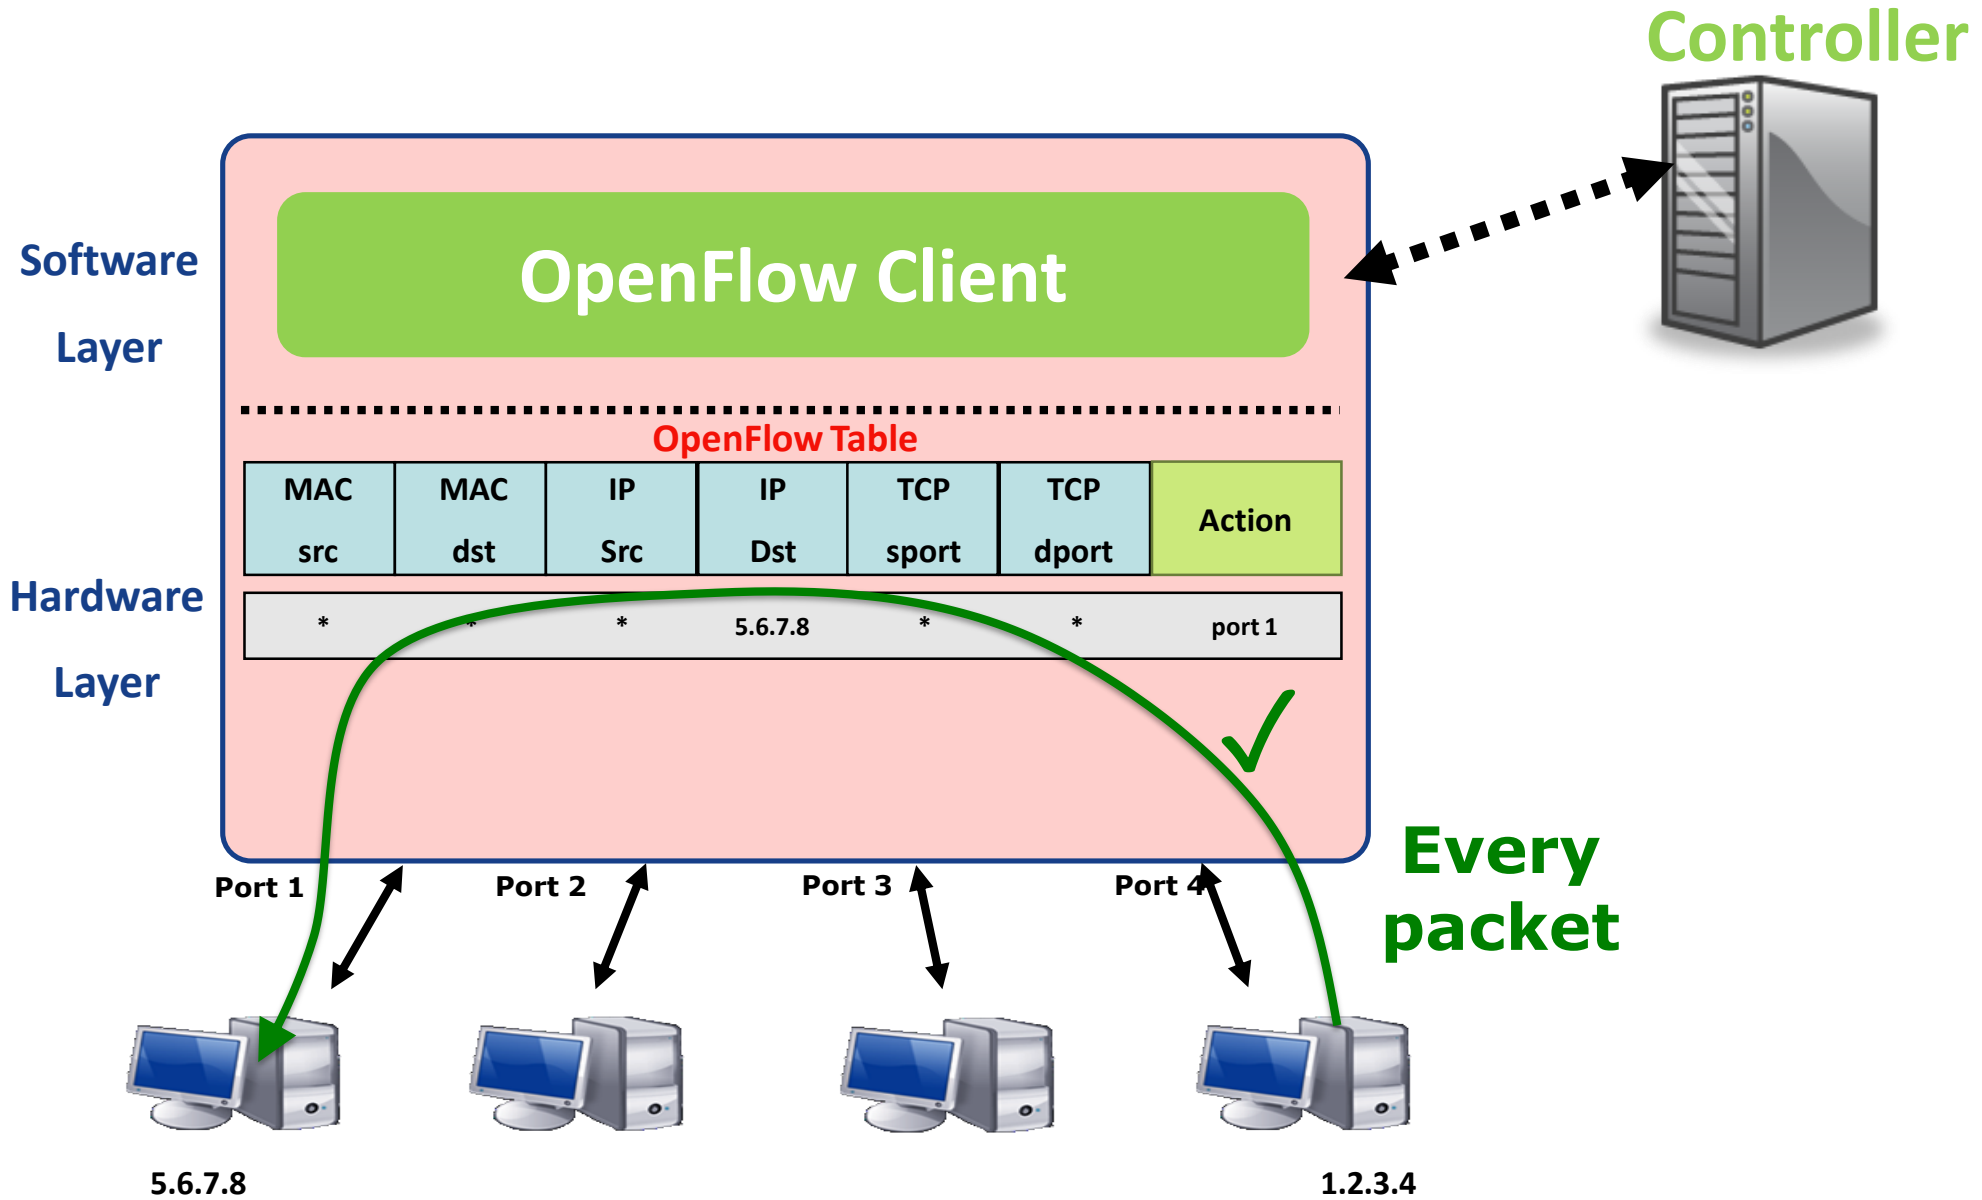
Controller

Software Layer

OpenFlow Client

OpenFlow Table

| MAC src | MAC dst | IP Src | IP Dst | TCP sport | TCP dport | Action |
|---|---|---|---|---|---|---|
| * | * | * | 5.6.7.8 | * | * | port 1 |

Hardware Layer

Port 1

Port 2

Port 3

Port 4

Every packet

5.6.7.8

1.2.3.4